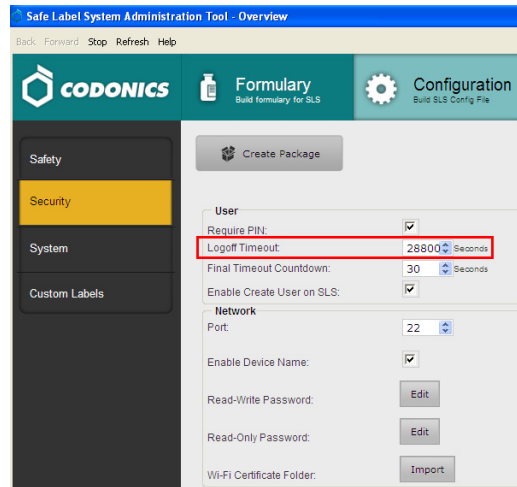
Safe Label System Administration Tool - Overview

Back Forward Stop Refresh Help

CODONICS

Formulary
Build formulary for SLS

Configuration
Build SLS Config File

Safety

Security

System

Custom Labels

Create Package

User

Require PIN:

Logoff Timeout: 28800 Seconds

Final Timeout Countdown: 30 Seconds

Enable Create User on SLS:

Network

Port: 22

Enable Device Name:

Read-Write Password: Edit

Read-Only Password: Edit

Wi-Fi Certificate Folder: Import